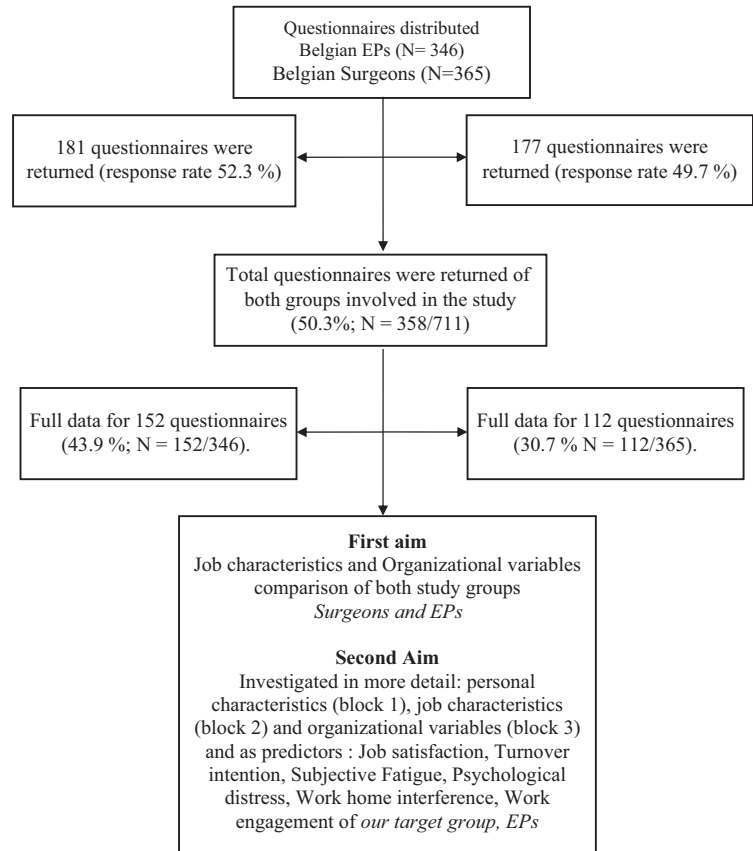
Questionnaires distributed
Belgian EPs (N= 346)
Belgian Surgeons (N=365)

181 questionnaires were returned (response rate 52.3 %)

177 questionnaires were returned (response rate 49.7 %)

Total questionnaires were returned of both groups involved in the study (50.3%; N = 358/711)

Full data for 152 questionnaires (43.9 %; N = 152/346).

Full data for 112 questionnaires (30.7 % N = 112/365).

**First aim**
Job characteristics and Organizational variables comparison of both study groups
*Surgeons and EPs*

**Second Aim**
Investigated in more detail: personal characteristics (block 1), job characteristics (block 2) and organizational variables (block 3) and as predictors : Job satisfaction, Turnover intention, Subjective Fatigue, Psychological distress, Work home interference, Work engagement of *our target group, EPs*